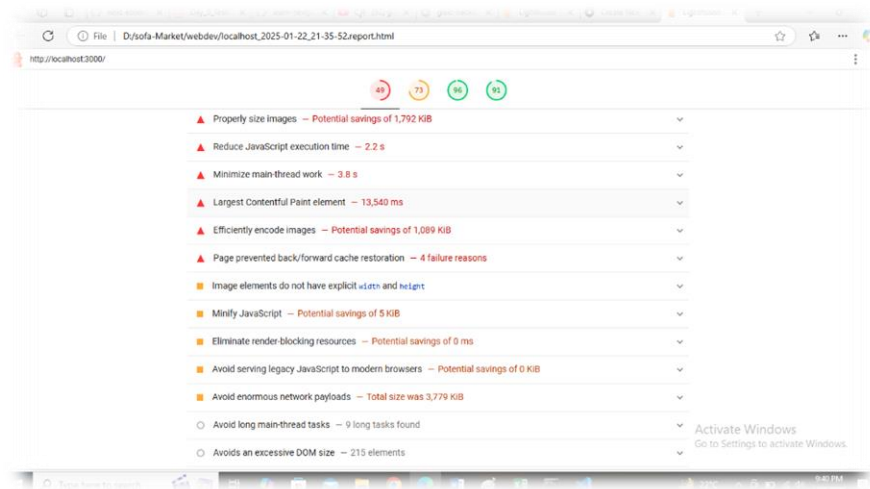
File | D:/sofa-Market/webdev/localhost_2025-01-22_21-35-52.report.html

http://localhost:3000/

49 73 96 91

Properly size images — Potential savings of 1,792 KiB

Reduce JavaScript execution time — 2.2 s

Minimize main-thread work — 3.8 s

Largest Contentful Paint element — 13,540 ms

Efficiently encode images — Potential savings of 1,089 KiB

Page prevented back/forward cache restoration — 4 failure reasons

Image elements do not have explicit width and height

Minify JavaScript — Potential savings of 5 KiB

Eliminate render-blocking resources — Potential savings of 0 ms

Avoid serving legacy JavaScript to modern browsers — Potential savings of 0 KiB

Avoid enormous network payloads — Total size was 3,779 KiB

Avoid long main-thread tasks — 9 long tasks found

Avoids an excessive DOM size — 215 elements

Activate Windows
Go to Settings to activate Windows.

Type here to search